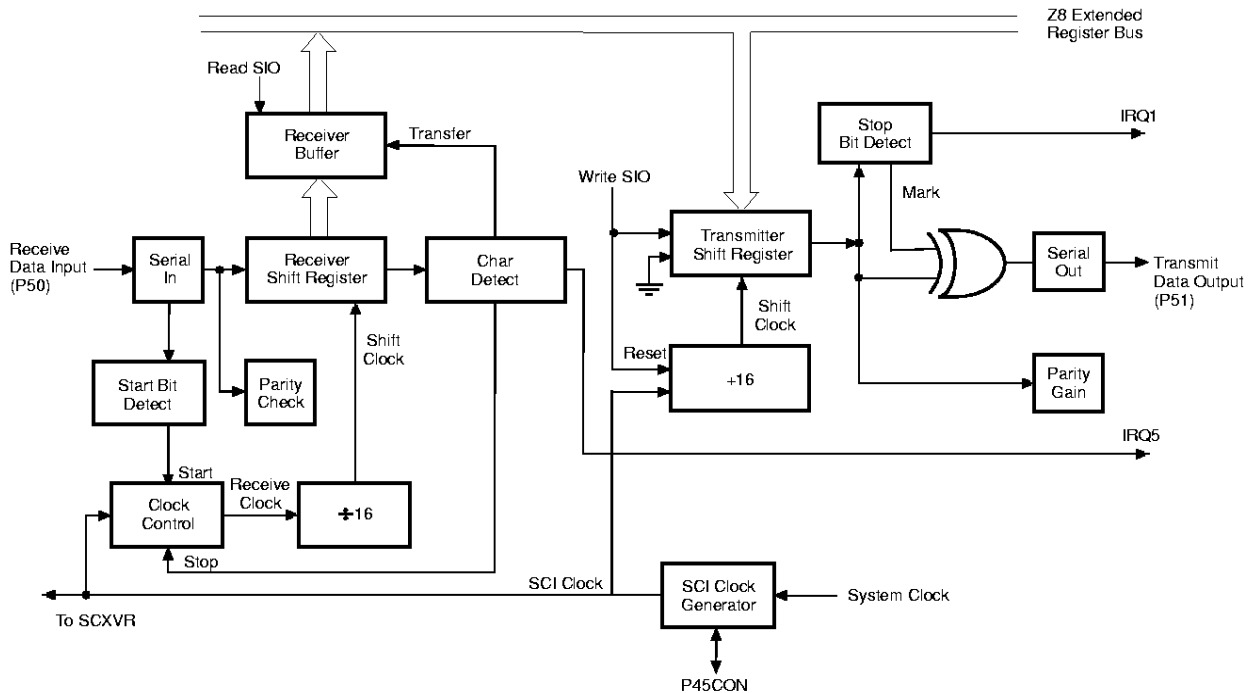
Z8 Extended Register Bus

Read SIO

Receiver Buffer

Transfer

Stop Bit Detect

IRQ1

Mark

Write SIO

Transmitter Shift Register

Receive Data Input (P50)

Serial In

Receiver Shift Register

Char Detect

Serial Out

Transmit Data Output (P51)

Shift Clock

Shift Clock

Reset

+16

Start Bit Detect

Parity Check

Parity Gain

IRQ5

Start

Receive Clock

Clock Control

÷16

Stop

SCI Clock

SCI Clock Generator

System Clock

To SCXVR

P45CON